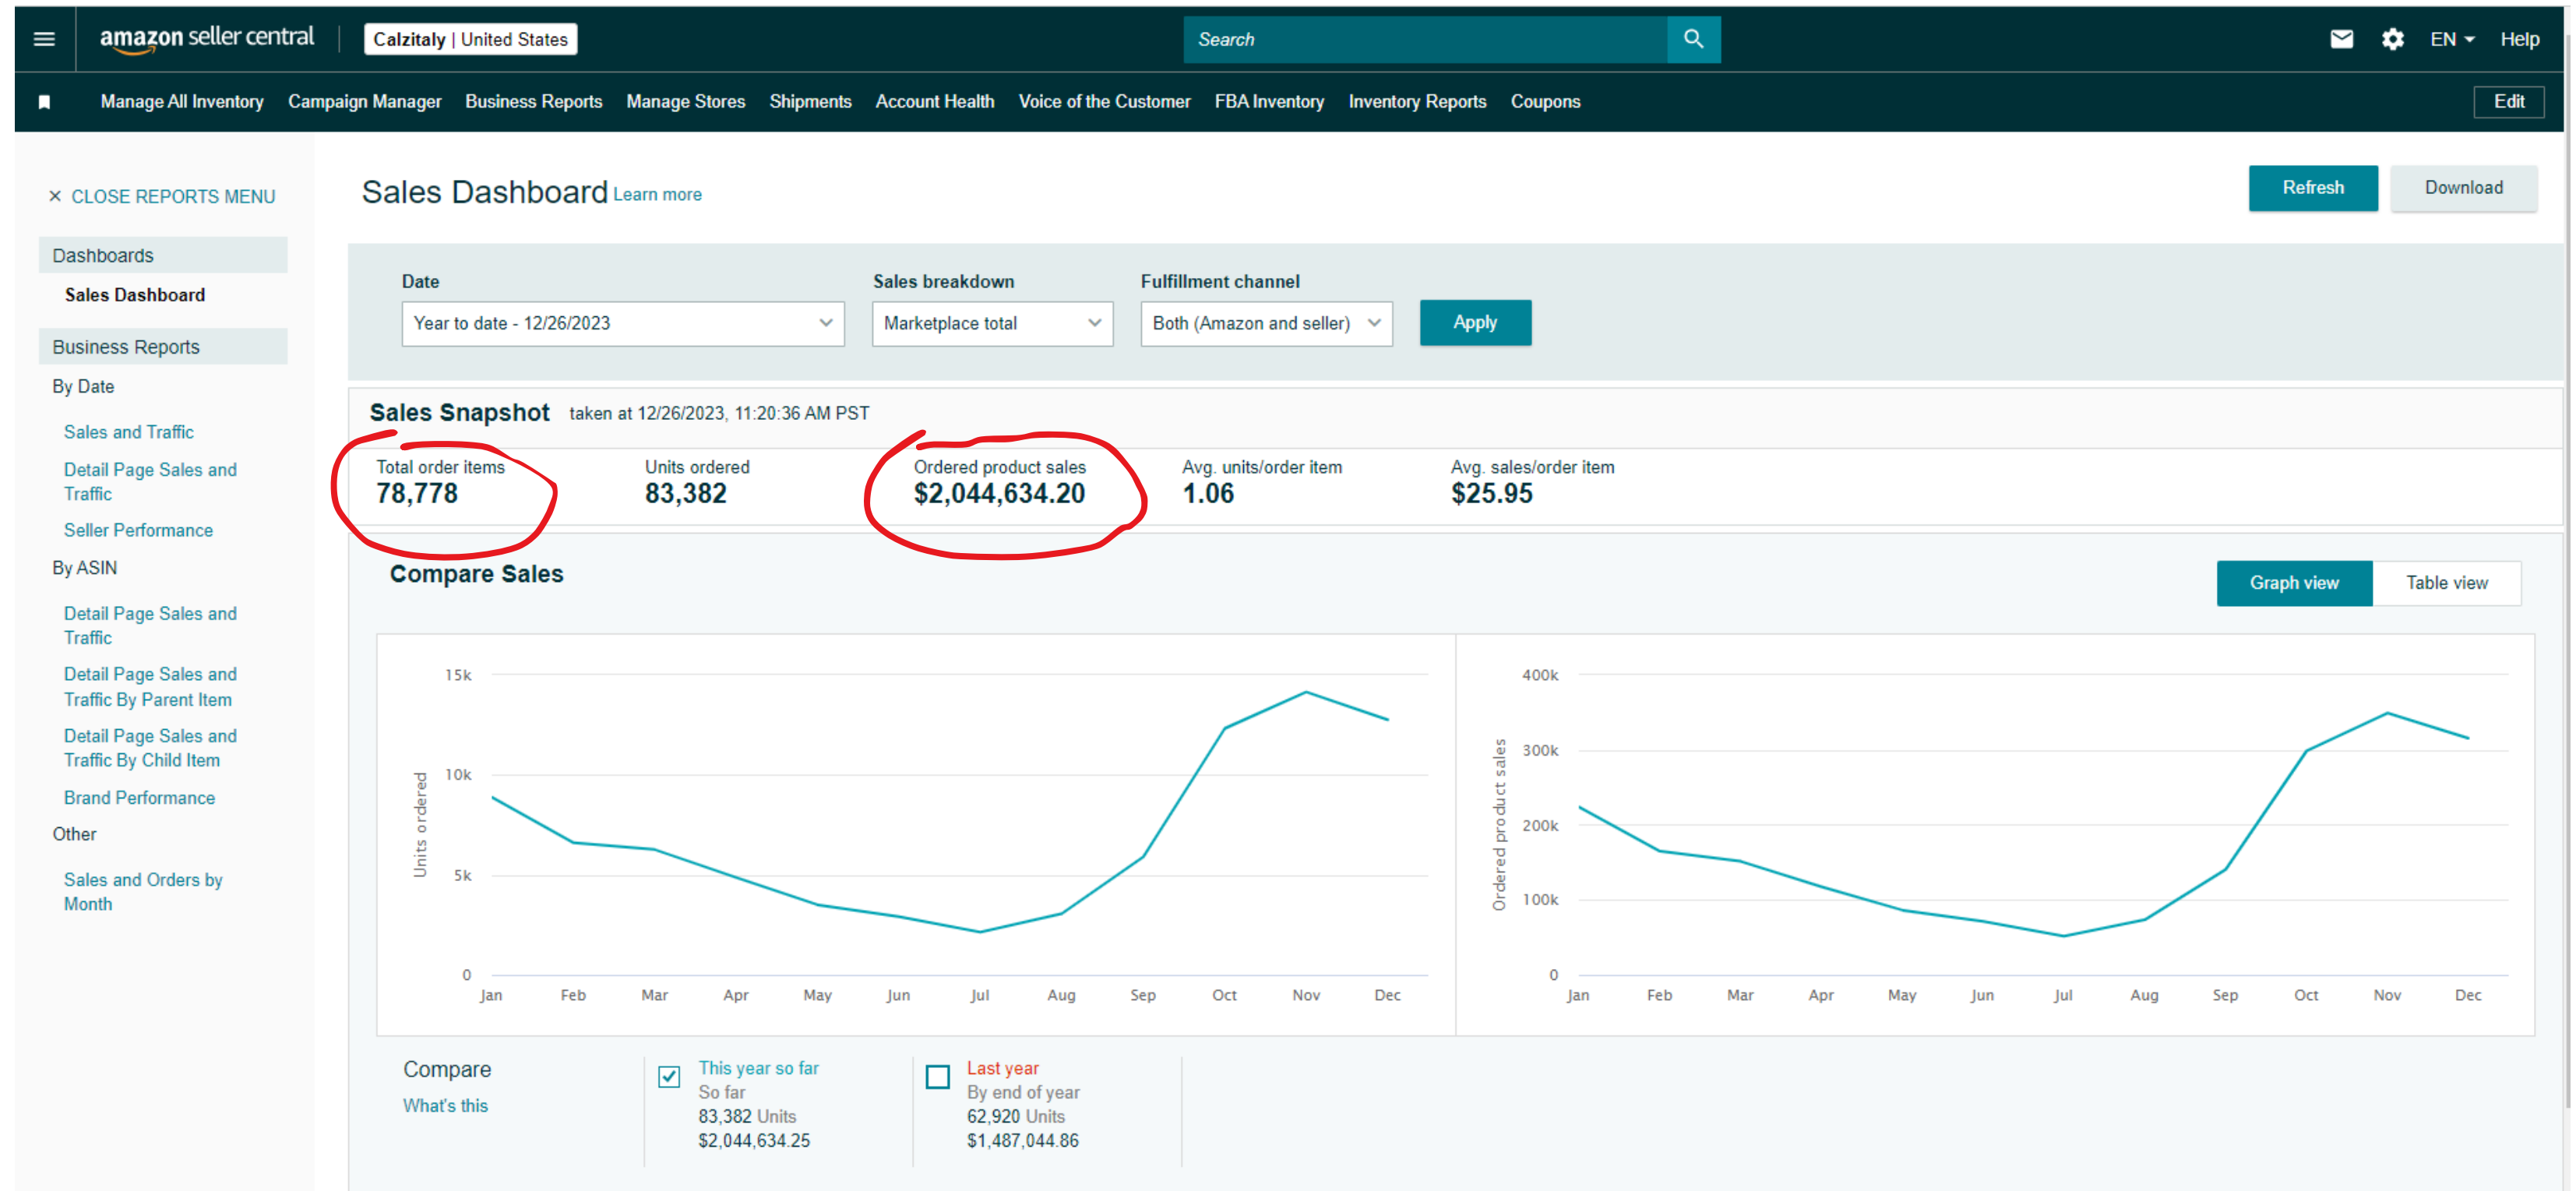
amazon seller central | Calzitaly | United States

Search

EN Help

Manage All Inventory Campaign Manager Business Reports Manage Stores Shipments Account Health Voice of the Customer FBA Inventory Inventory Reports Coupons Edit

× CLOSE REPORTS MENU

Dashboards
Sales Dashboard

Business Reports
By Date
Sales and Traffic
Detail Page Sales and Traffic
Seller Performance
By ASIN
Detail Page Sales and Traffic
Detail Page Sales and Traffic By Parent Item
Detail Page Sales and Traffic By Child Item
Brand Performance
Other
Sales and Orders by Month

Sales Dashboard Learn more

Refresh Download

Date
Year to date - 12/26/2023

Sales breakdown
Marketplace total

Fulfillment channel
Both (Amazon and seller)

Apply

Sales Snapshot taken at 12/26/2023, 11:20:36 AM PST

| Total order items | Units ordered | Ordered product sales | Avg. units/order item | Avg. sales/order item |
|---|---|---|---|---|
| 78,778 | 83,382 | $2,044,634.20 | 1.06 | $25.95 |

Compare Sales

Graph view Table view

15k 10k 5k 0
Units ordered
Jan Feb Mar Apr May Jun Jul Aug Sep Oct Nov Dec

400k 300k 200k 100k 0
Ordered product sales
Jan Feb Mar Apr May Jun Jul Aug Sep Oct Nov Dec

Compare
What's this

This year so far
So far
83,382 Units
$2,044,634.25

Last year
By end of year
62,920 Units
$1,487,044.86